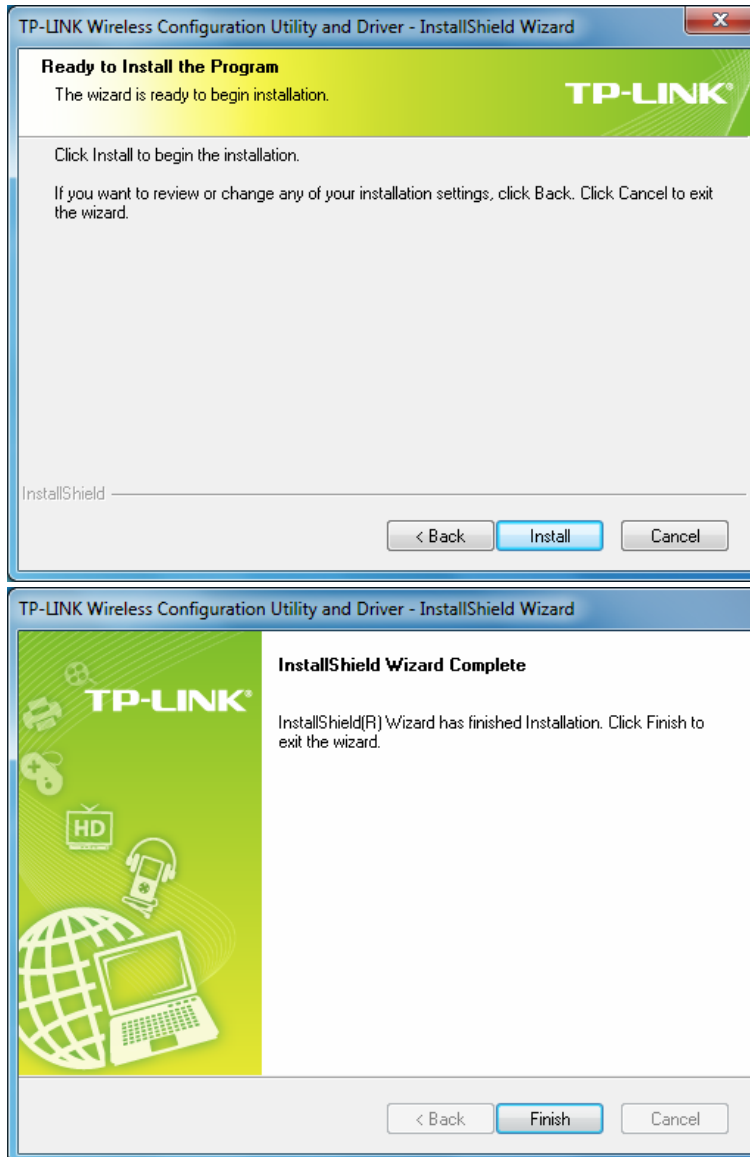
TP-LINK Wireless Configuration Utility and Driver - InstallShield Wizard

Ready to Install the Program

The wizard is ready to begin installation.

TP-LINK®

Click Install to begin the installation.

If you want to review or change any of your installation settings, click Back. Click Cancel to exit the wizard.

InstallShield

< Back

Install

Cancel

TP-LINK Wireless Configuration Utility and Driver - InstallShield Wizard

TP-LINK®

HD

InstallShield Wizard Complete

InstallShield(R) Wizard has finished Installation. Click Finish to exit the wizard.

< Back

Finish

Cancel